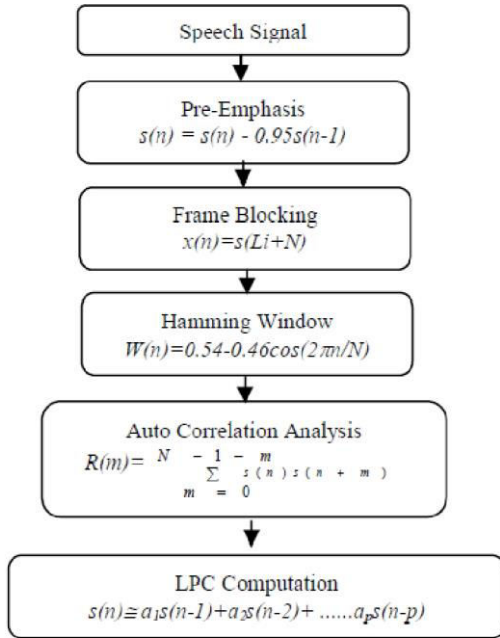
Speech Signal

Pre-Emphasis
$s(n) = s(n) - 0.95s(n-1)$

Frame Blocking
$x(n)=s(Li+N)$

Hamming Window
$W(n)=0.54-0.46cos(2\pi n/N)$

Auto Correlation Analysis
$R(m)= \sum_{m=0}^{N-1-m} s(n)s(n+m)$

LPC Computation
$s(n) \cong a_1s(n-1)+a_2s(n-2)+ ......a_ps(n-p)$